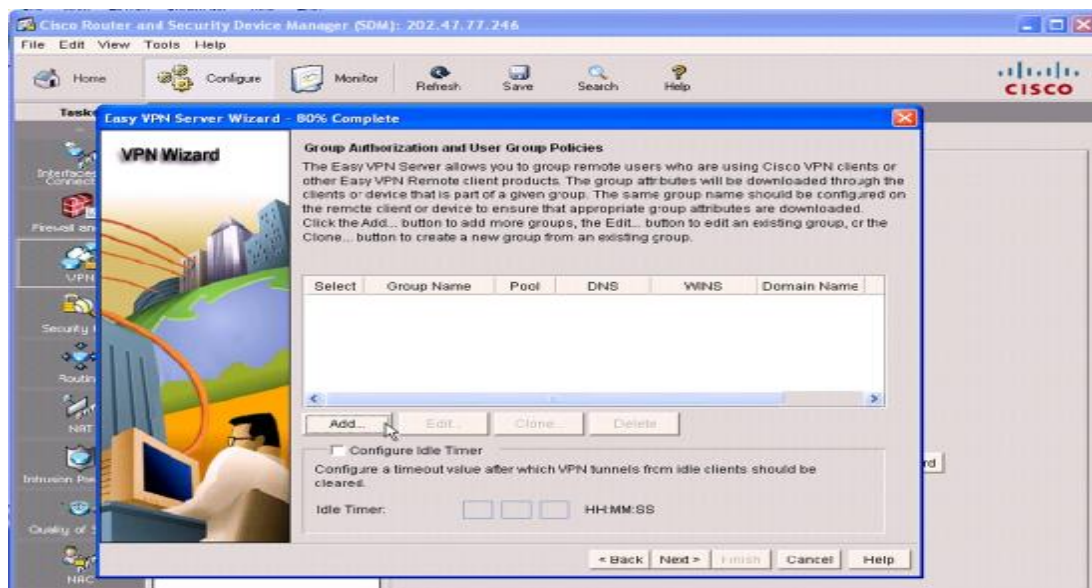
Cisco Router and Security Device Manager (SDM): 202.47.77.246

File Edit View Tools Help

Home Configure Monitor Refresh Save Search Help

CISCO

Tasks

Interfaces Connect

Firewall an

VPN

Security

Routin

NAT

Intrusion Pre

Quality of S

NAC

Easy VPN Server Wizard - 80% Complete

VPN Wizard

Group Authorization and User Group Policies

The Easy VPN Server allows you to group remote users who are using Cisco VPN clients or other Easy VPN Remote client products. The group attributes will be downloaded through the clients or device that is part of a given group. The same group name should be configured on the remote client or device to ensure that appropriate group attributes are downloaded. Click the Add... button to add more groups, the Edit... button to edit an existing group, or the Clone... button to create a new group from an existing group.

| Select | Group Name | Pool | DNS | WINS | Domain Name |
|---|---|---|---|---|---|

Add... Edit... Clone... Delete

Configure Idle Timer

Configure a timeout value after which VPN tunnels from idle clients should be cleared.

Idle Timer: HH:MM:SS

< Back Next > Finish Cancel Help

rd